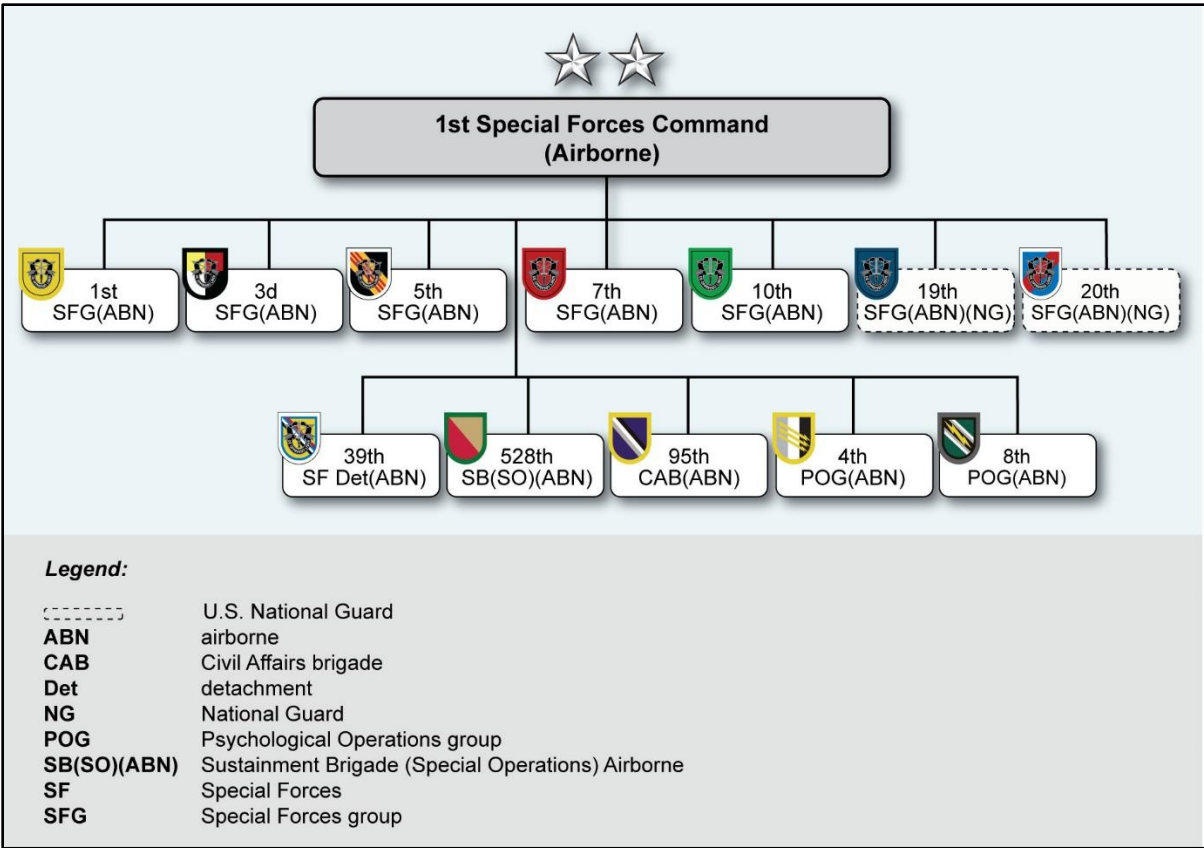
1st Special Forces Command (Airborne)

1st SFG(ABN)

3d SFG(ABN)

5th SFG(ABN)

7th SFG(ABN)

10th SFG(ABN)

19th SFG(ABN)(NG)

20th SFG(ABN)(NG)

39th SF Det(ABN)

528th SB(SO)(ABN)

95th CAB(ABN)

4th POG(ABN)

8th POG(ABN)

Legend:

| | |
|---|---|
| | U.S. National Guard |
| **ABN** | airborne |
| **CAB** | Civil Affairs brigade |
| **Det** | detachment |
| **NG** | National Guard |
| **POG** | Psychological Operations group |
| **SB(SO)(ABN)** | Sustainment Brigade (Special Operations) Airborne |
| **SF** | Special Forces |
| **SFG** | Special Forces group |